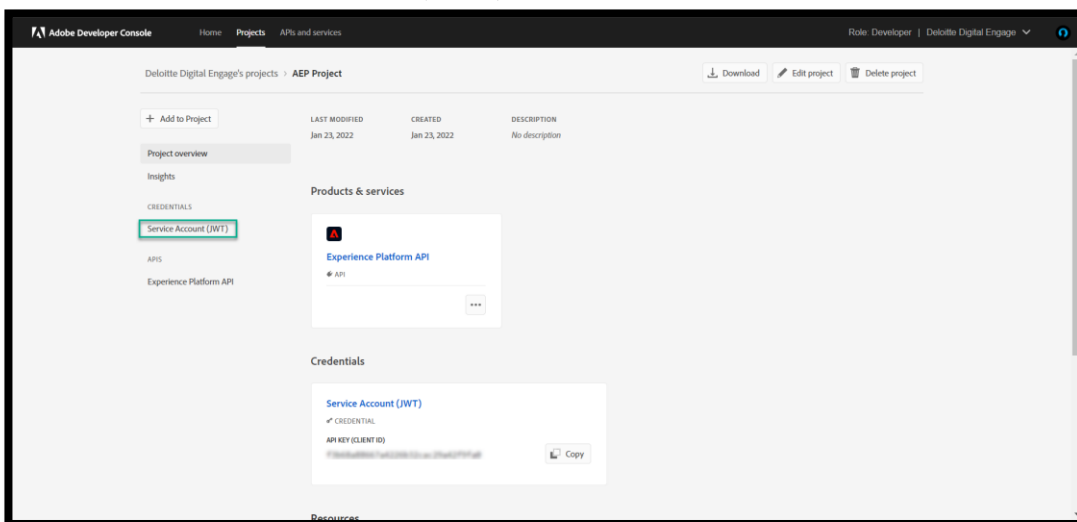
Adobe Developer Console Home Projects APIs and services

Role: Developer | Deloitte Digital Engage

Deloitte Digital Engage's projects > AEP Project

Download Edit project Delete project

+ Add to Project

Project overview

Insights

CREDENTIALS

Service Account (JWT)

APIS

Experience Platform API

LAST MODIFIED
Jan 23, 2022

CREATED
Jan 23, 2022

DESCRIPTION
No description

Products & services

Experience Platform API
API

...

Credentials

Service Account (JWT)
CREDENTIAL

API KEY (CLIENT ID)
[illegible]

Copy

Resources